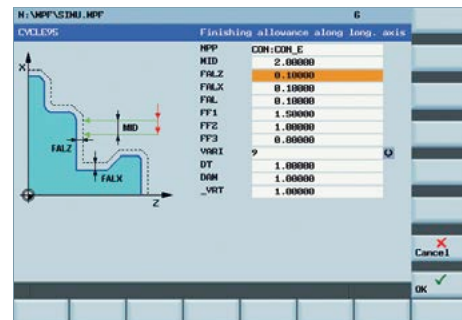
N:\MPF\SINU.MPF
6
CYCLE95
Finishing allowance along long. axis

X
MID
FALZ
FALX
Z

| NPP | CON:CON_E |
|---|---|
| MID | 2.00000 |
| FALZ | 0.10000 |
| FALX | 0.10000 |
| FAL | 0.10000 |
| FF1 | 1.50000 |
| FF2 | 1.00000 |
| FF3 | 0.00000 |
| VARI | 9 |
| DT | 1.00000 |
| DAM | 1.00000 |
| _VRT | 1.00000 |

Cancel
OK